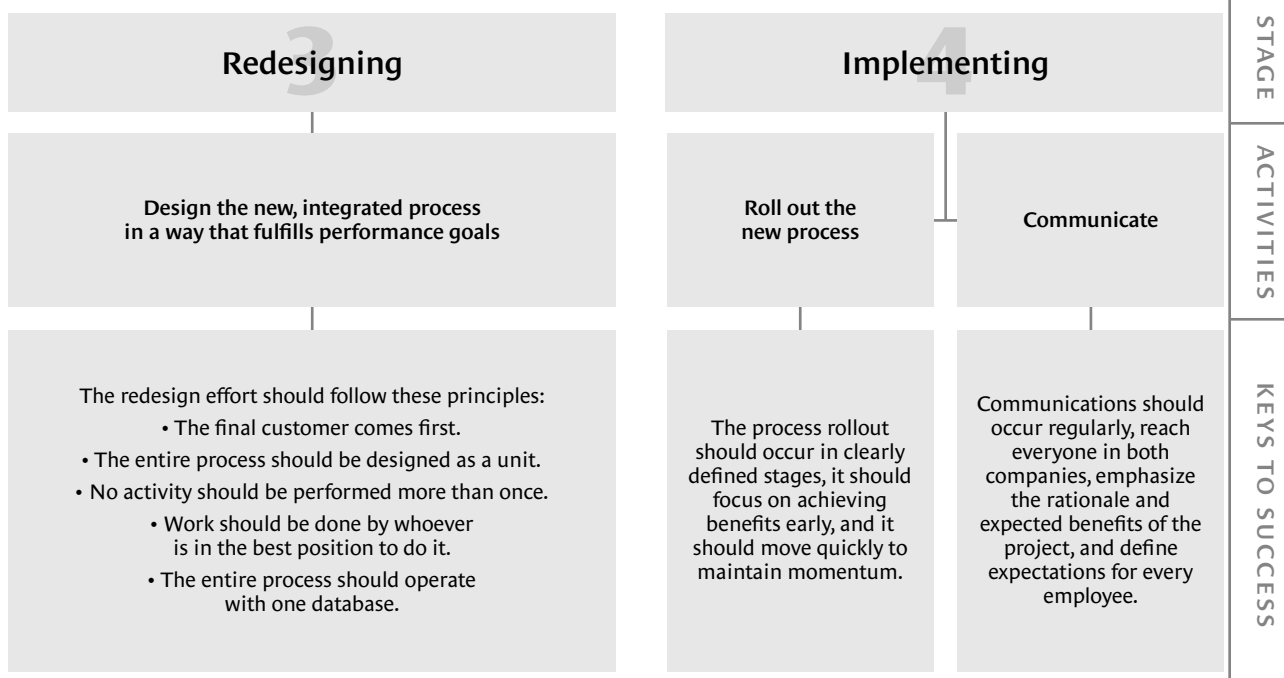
3
Redesigning

Design the new, integrated process in a way that fulfills performance goals

The redesign effort should follow these principles:
• The final customer comes first.
• The entire process should be designed as a unit.
• No activity should be performed more than once.
• Work should be done by whoever is in the best position to do it.
• The entire process should operate with one database.

4
Implementing

Roll out the new process

Communicate

The process rollout should occur in clearly defined stages, it should focus on achieving benefits early, and it should move quickly to maintain momentum.

Communications should occur regularly, reach everyone in both companies, emphasize the rationale and expected benefits of the project, and define expectations for every employee.

STAGE

ACTIVITIES

KEYS TO SUCCESS